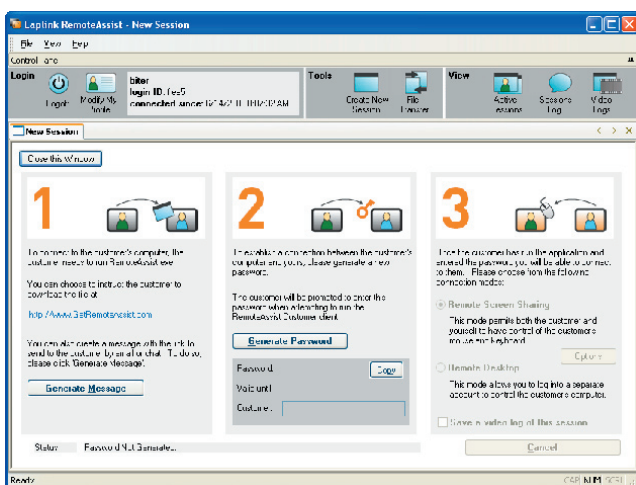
Laplink RemoteAssist - New Session

File View Help

Control Panel

Login

Logoff

Modify My Profile

biter
login ID: fee5
connected since: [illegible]

Tools

Create New Session

File Transfer

View

Active Sessions

Sessions Log

Video Logs

New Session

Close this Window

1

To connect to the customer's computer, the customer needs to run RemoteAssist.exe

You can choose to instruct the customer to download the file at:

http://www.GetRemoteAssist.com

You can also create a message with the link to send to the customer by email or chat. To do so, please click 'Generate Message'.

Generate Message

2

To establish a connection between the customer's computer and yours, please generate a new password.

The customer will be prompted to enter the password when attempting to run the RemoteAssist Customer client.

Generate Password

Password

Copy

Valid until

Customer

3

Once the customer has run the application and entered the password you will be able to connect to them. Please choose from the following connection modes:

Remote Screen Sharing

This mode permits both the customer and yourself to have control of the customers mouse and keyboard.

Options

Remote Desktop

This mode allows you to log into a separate account on the customer's computer.

Save a video log of this session

Cancel

Status:

Password Not Generated

Ready

CAP NUM SCRL